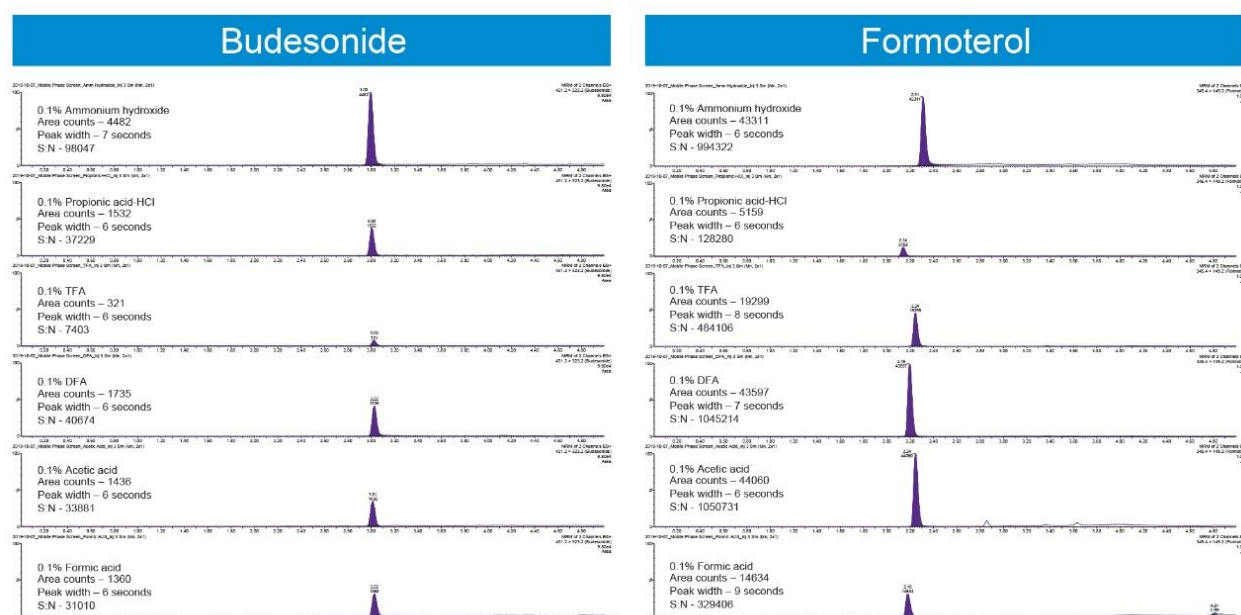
Budesonide

0.1% Ammonium hydroxide
Area counts – 4482
Peak width – 7 seconds
S:N - 98047

0.1% Propionic acid-HCl
Area counts – 1532
Peak width – 6 seconds
S:N - 37229

0.1% TFA
Area counts – 321
Peak width – 6 seconds
S:N - 7403

0.1% DFA
Area counts – 1735
Peak width – 6 seconds
S:N - 40674

0.1% Acetic acid
Area counts – 1436
Peak width – 6 seconds
S:N - 33881

0.1% Formic acid
Area counts – 1360
Peak width – 6 seconds
S:N - 31010

Formoterol

0.1% Ammonium hydroxide
Area counts – 43311
Peak width – 6 seconds
S:N - 994322

0.1% Propionic acid-HCl
Area counts – 5159
Peak width – 6 seconds
S:N - 128280

0.1% TFA
Area counts – 19299
Peak width – 8 seconds
S:N - 484106

0.1% DFA
Area counts – 43597
Peak width – 7 seconds
S:N - 1045214

0.1% Acetic acid
Area counts – 44060
Peak width – 6 seconds
S:N - 1050731

0.1% Formic acid
Area counts – 14634
Peak width – 9 seconds
S:N - 329406